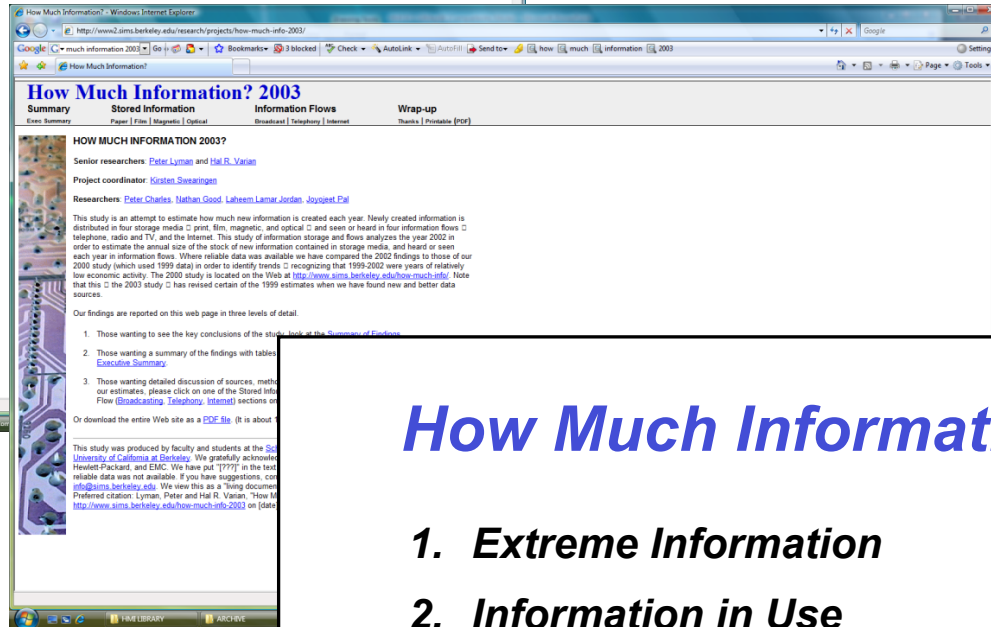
How Much Information? - Windows Internet Explorer

http://www2.sims.berkeley.edu/research/projects/how-much-info-2003/

Google

Google much information 2003 Go Bookmarks 3 blocked Check AutoLink AutoFill Send to how much information 2003

Settings

How Much Information?

Page Tools

How Much Information? 2003

Summary
Exec Summary

Stored Information
Paper | Film | Magnetic | Optical

Information Flows
Broadcast | Telephony | Internet

Wrap-up
Thanks | Printable (PDF)

HOW MUCH INFORMATION 2003?

Senior researchers: Peter Lyman and Hal R. Varian

Project coordinator: Kirsten Swearingen

Researchers: Peter Charles, Nathan Good, Laheem Lamar Jordan, Joyojeet Pal

This study is an attempt to estimate how much new information is created each year. Newly created information is distributed in four storage media □ print, film, magnetic, and optical □ and seen or heard in four information flows □ telephone, radio and TV, and the Internet. This study of information storage and flows analyzes the year 2002 in order to estimate the annual size of the stock of new information contained in storage media, and heard or seen each year in information flows. Where reliable data was available we have compared the 2002 findings to those of our 2000 study (which used 1999 data) in order to identify trends □ recognizing that 1999-2002 were years of relatively low economic activity. The 2000 study is located on the Web at http://www.sims.berkeley.edu/how-much-info/. Note that this □ the 2003 study □ has revised certain of the 1999 estimates when we have found new and better data sources.

Our findings are reported on this web page in three levels of detail.

1. Those wanting to see the key conclusions of the study, look at the Summary of Findings

2. Those wanting a summary of the findings with tables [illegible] Executive Summary.

3. Those wanting detailed discussion of sources, metho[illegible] our estimates, please click on one of the Stored Info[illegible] Flow (Broadcasting, Telephony, Internet) sections on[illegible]

Or download the entire Web site as a PDF file. (It is about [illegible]

This study was produced by faculty and students at the Sc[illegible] University of California at Berkeley. We gratefully acknowled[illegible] Hewlett-Packard, and EMC. We have put "[???]" in the text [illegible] reliable data was not available. If you have suggestions, co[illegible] info@sims.berkeley.edu. We view this as a "living documen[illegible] Preferred citation: Lyman, Peter and Hal R. Varian, "How M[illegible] http://www.sims.berkeley.edu/how-much-info-2003 on [date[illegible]

HMI LIBRARY ARCHIVE

How Much Informat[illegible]

1. Extreme Information

2. Information in Use